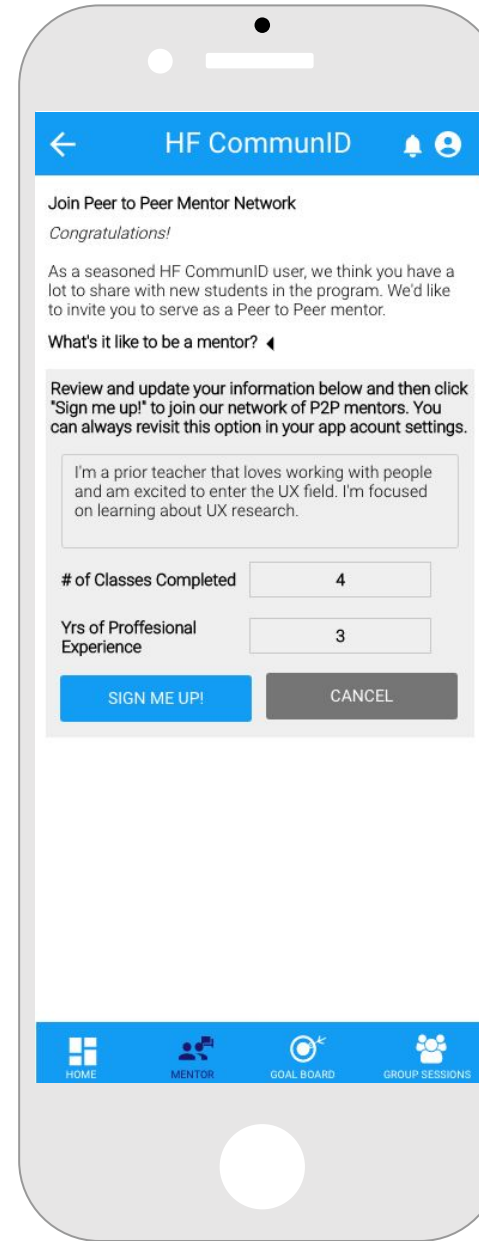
HF CommunID

Join Peer to Peer Mentor Network

Congratulations!

As a seasoned HF CommunID user, we think you have a lot to share with new students in the program. We'd like to invite you to serve as a Peer to Peer mentor.

What's it like to be a mentor?

Review and update your information below and then click "Sign me up!" to join our network of P2P mentors. You can always revisit this option in your app acount settings.

I'm a prior teacher that loves working with people and am excited to enter the UX field. I'm focused on learning about UX research.

| # of Classes Completed | 4 |
|---|---|
| Yrs of Proffesional Experience | 3 |

SIGN ME UP!

CANCEL

HOME

MENTOR

GOAL BOARD

GROUP SESSIONS